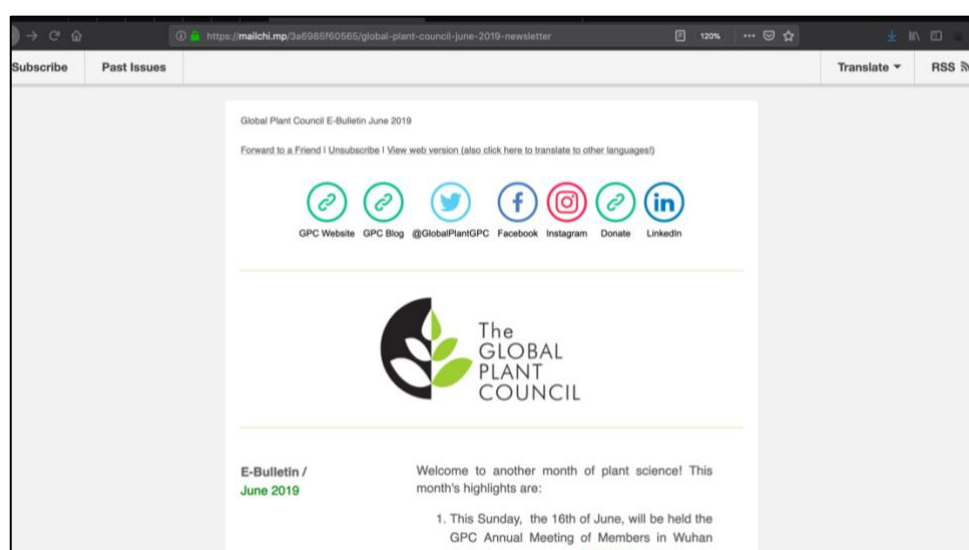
https://mailchi.mp/3a6985f60565/global-plant-council-june-2019-newsletter

120%

Subscribe Past Issues Translate ▾ RSS

Global Plant Council E-Bulletin June 2019

Forward to a Friend I Unsubscribe I View web version (also click here to translate to other languages!)

GPC Website GPC Blog @GlobalPlantGPC Facebook Instagram Donate LinkedIn

The GLOBAL PLANT COUNCIL

E-Bulletin / June 2019

Welcome to another month of plant science! This month's highlights are:

1. This Sunday, the 16th of June, will be held the GPC Annual Meeting of Members in Wuhan